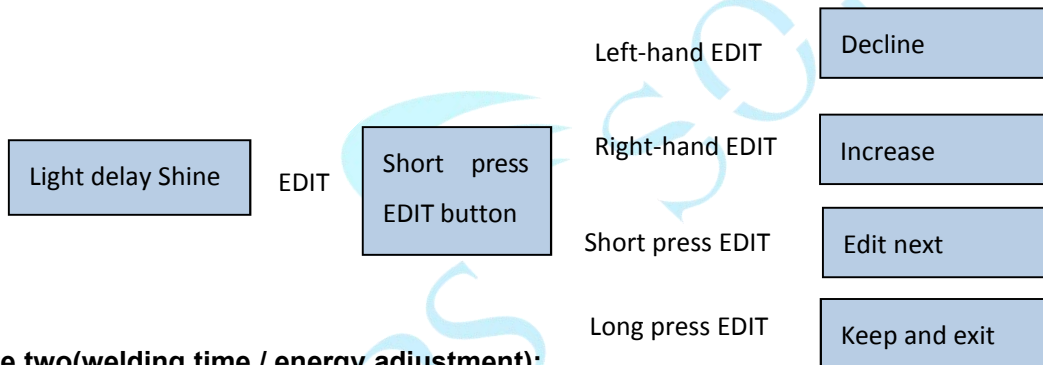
Light delay Shine

EDIT

Short press EDIT button

Left-hand EDIT

Decline

Right-hand EDIT

Increase

Short press EDIT

Edit next

Long press EDIT

Keep and exit

e two(welding time / energy adjustment):